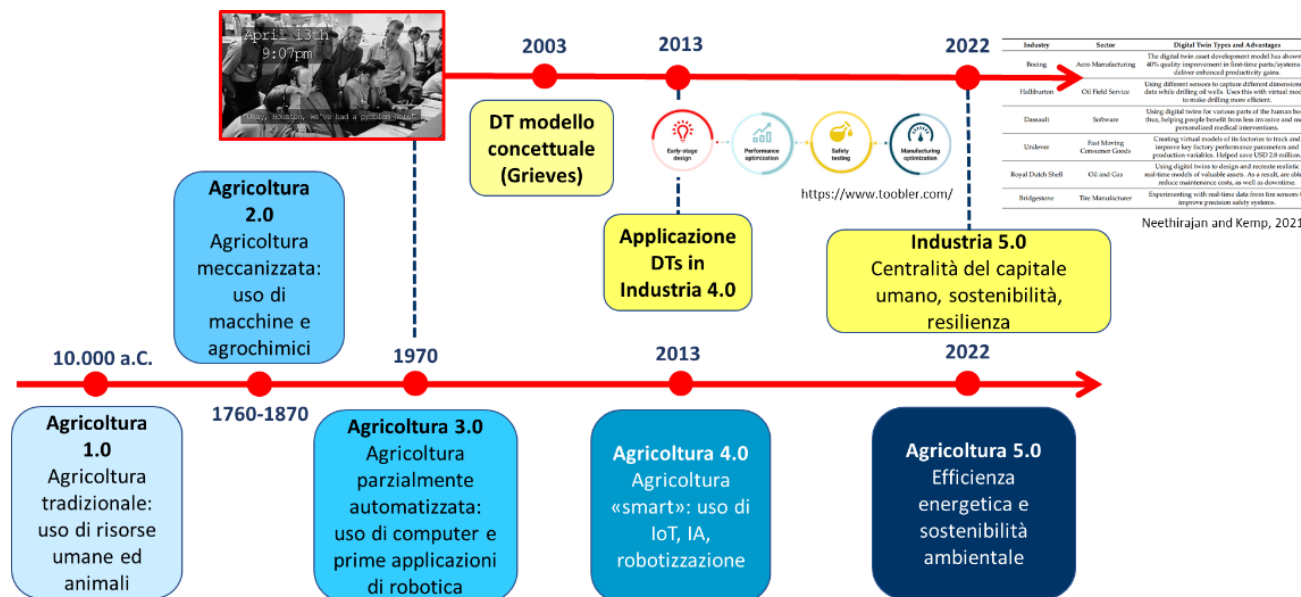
April 13th
9:07pm

"Okay, Houston, we've had a problem here"

2003

2013

2022

DT modello concettuale (Grieves)

Early-stage design

Performance optimization

Safety testing

Manufacturing optimization

https://www.toobler.com/

| Industry | Sector | Digital Twin Types and Advantages |
|---|---|---|
| Boeing | Aero Manufacturing | The digital twin asset development model has shown 40% quality improvement in first-time parts/systems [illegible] deliver enhanced productivity gains. |
| Halliburton | Oil Field Service | Using different sensors to capture different dimension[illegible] data while drilling oil wells. Uses this with virtual mod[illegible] to make drilling more efficient. |
| Dassault | Software | Using digital twins for various parts of the human bo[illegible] thus, helping people benefit from less invasive and m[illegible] personalized medical interventions. |
| Unilever | Fast Moving Consumer Goods | Creating virtual models of its factories to track and improve key factory performance parameters and production variables. Helped save USD 2.8 million. |
| Royal Dutch Shell | Oil and Gas | Using digital twins to design and recreate realistic real-time models of valuable assets. As a result, are abl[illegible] reduce maintenance costs, as well as downtime. |
| Bridgestone | Tire Manufacturer | Experimenting with real-time data from tire sensors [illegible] improve precision safety systems. |

Neethirajan and Kemp, 2021

Applicazione DTs in Industria 4.0

Industria 5.0
Centralità del capitale umano, sostenibilità, resilienza

Agricoltura 2.0
Agricoltura meccanizzata: uso di macchine e agrochimici

10.000 a.C.

1760-1870

1970

2013

2022

Agricoltura 1.0
Agricoltura tradizionale: uso di risorse umane ed animali

Agricoltura 3.0
Agricoltura parzialmente automatizzata: uso di computer e prime applicazioni di robotica

Agricoltura 4.0
Agricoltura «smart»: uso di IoT, IA, robotizzazione

Agricoltura 5.0
Efficienza energetica e sostenibilità ambientale